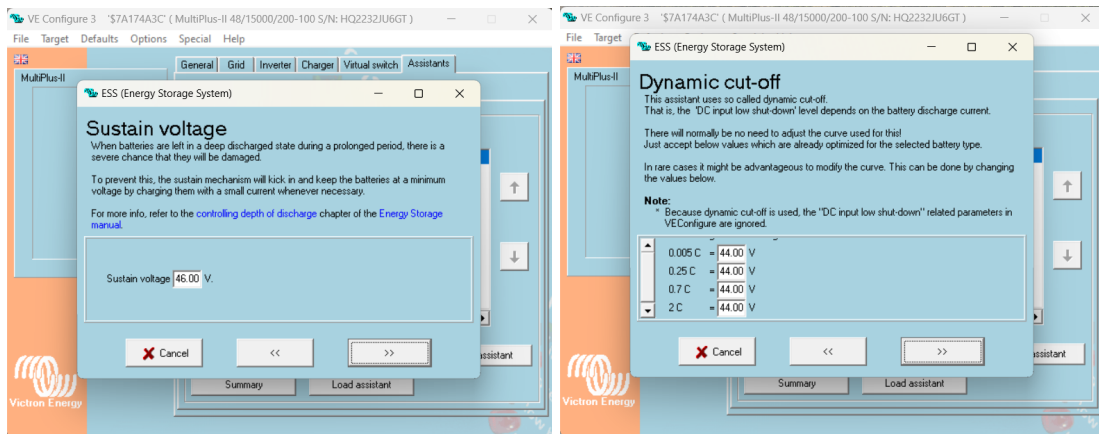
VE Configure 3 '$7A174A3C' ( MultiPlus-II 48/15000/200-100 S/N: HQ2232JU6GT )

File Target Defaults Options Special Help

MultiPlus-II

General Grid Inverter Charger Virtual switch Assistants

ESS (Energy Storage System)

Sustain voltage

When batteries are left in a deep discharged state during a prolonged period, there is a severe chance that they will be damaged.

To prevent this, the sustain mechanism will kick in and keep the batteries at a minimum voltage by charging them with a small current whenever necessary.

For more info, refer to the controlling depth of discharge chapter of the Energy Storage manual.

Sustain voltage 46.00 V.

Cancel << >>

Summary Load assistant

Victron Energy

VE Configure 3 '$7A174A3C' ( MultiPlus-II 48/15000/200-100 S/N: HQ2232JU6GT )

File Target

MultiPlus-II

ESS (Energy Storage System)

Dynamic cut-off

This assistant uses so called dynamic cut-off.
That is, the 'DC input low shut-down' level depends on the battery discharge current.

There will normally be no need to adjust the curve used for this!
Just accept below values which are already optimized for the selected battery type.

In rare cases it might be advantageous to modify the curve. This can be done by changing the values below.

Note:
* Because dynamic cut-off is used, the "DC input low shut-down" related parameters in VEConfigure are ignored.

0.005 C = 44.00 V
0.25 C = 44.00 V
0.7 C = 44.00 V
2 C = 44.00 V

Cancel << >>

Summary Load assistant

Victron Energy